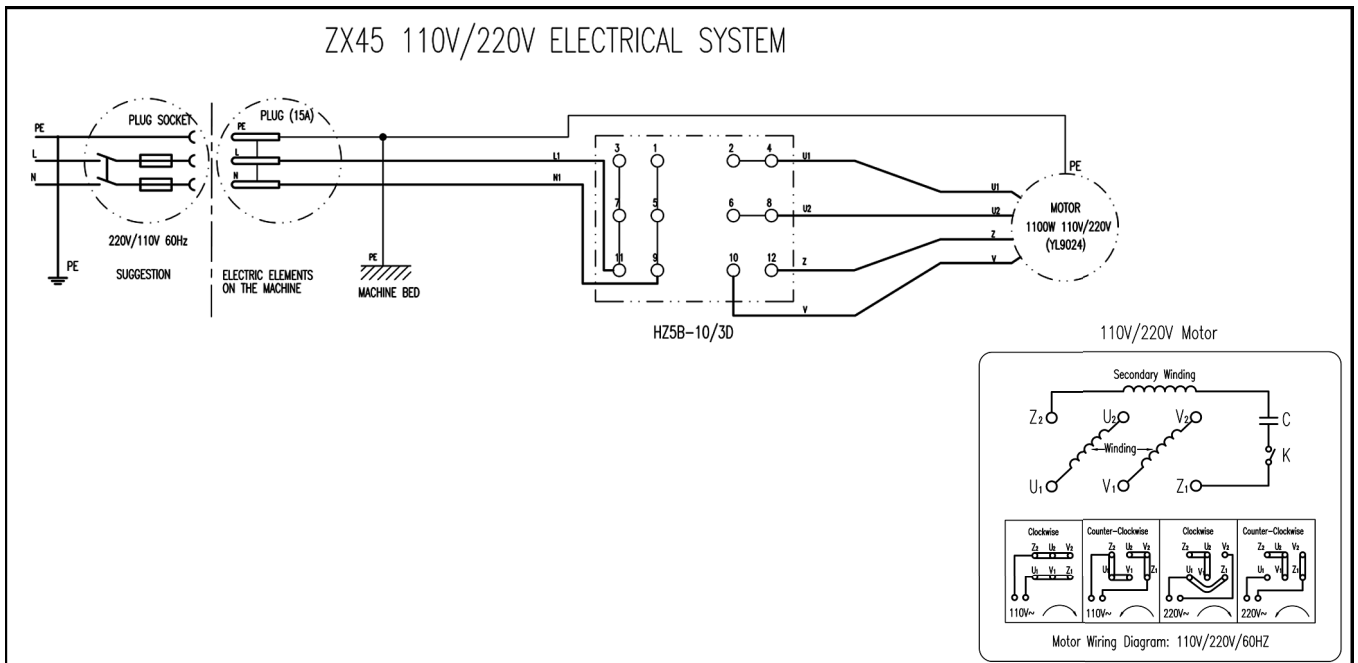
ZX45 110V/220V ELECTRICAL SYSTEM

PE
L
N
PLUG SOCKET
220V/110V 60Hz
PE
SUGGESTION

PE
L
N
PLUG (15A)
ELECTRIC ELEMENTS ON THE MACHINE

PE
MACHINE BED

L1
N1

3 1 2 4
7 5 6 8
11 9 10 12

U1
U2
Z
V

HZ5B-10/3D

PE
U1
U2
Z
V
MOTOR
1100W 110V/220V
(YL9024)

110V/220V Motor

Secondary Winding
$Z_2$ $U_2$ $V_2$
C
Winding
K
$U_1$ $V_1$ $Z_1$

| Clockwise | Counter-Clockwise | Clockwise | Counter-Clockwise |
|---|---|---|---|
| $Z_2$ $U_2$ $V_2$ $U_1$ $V_1$ $Z_1$ 110V~ | $Z_2$ $U_2$ $V_2$ $U_1$ $V_1$ $Z_1$ 110V~ | $Z_2$ $U_2$ $V_2$ $U_1$ $V_1$ $Z_1$ 220V~ | $Z_2$ $U_2$ $V_2$ $U_1$ $V_1$ $Z_1$ 220V~ |

Motor Wiring Diagram: 110V/220V/60HZ